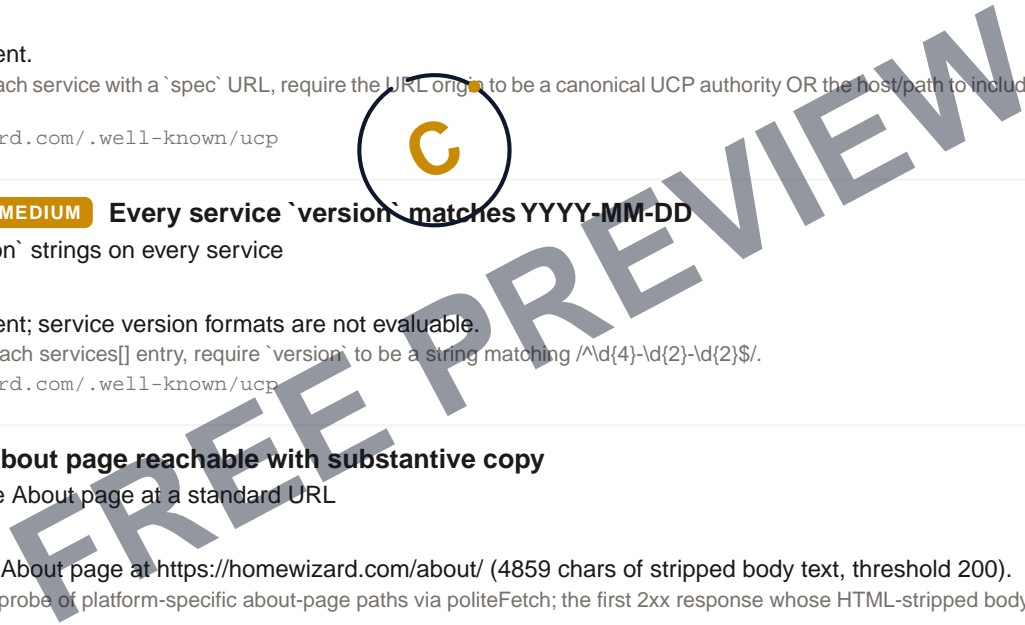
ent.
ach service with a `spec` URL, require the URL origin to be a canonical UCP authority OR the host/path to includ
rd.com/.well-known/ucp

C

MEDIUM Every service `version` matches YYYY-MM-DD
on` strings on every service

ent; service version formats are not evaluable.
ach services[] entry, require `version` to be a string matching /^\d{4}-\d{2}-\d{2}$/.
rd.com/.well-known/ucp

about page reachable with substantive copy
e About page at a standard URL

About page at https://homewizard.com/about/ (4859 chars of stripped body text, threshold 200).
probe of platform-specific about-page paths via politeFetch; the first 2xx response whose HTML-stripped body

FREE PREVIEW